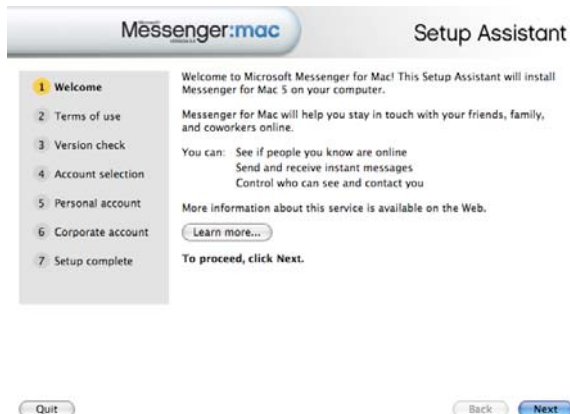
Messenger:mac

Setup Assistant

1 Welcome
2 Terms of use
3 Version check
4 Account selection
5 Personal account
6 Corporate account
7 Setup complete

Welcome to Microsoft Messenger for Mac! This Setup Assistant will install Messenger for Mac 5 on your computer.

Messenger for Mac will help you stay in touch with your friends, family, and coworkers online.

You can: See if people you know are online
Send and receive instant messages
Control who can see and contact you

More information about this service is available on the Web.

Learn more...

To proceed, click Next.

Quit

Back

Next